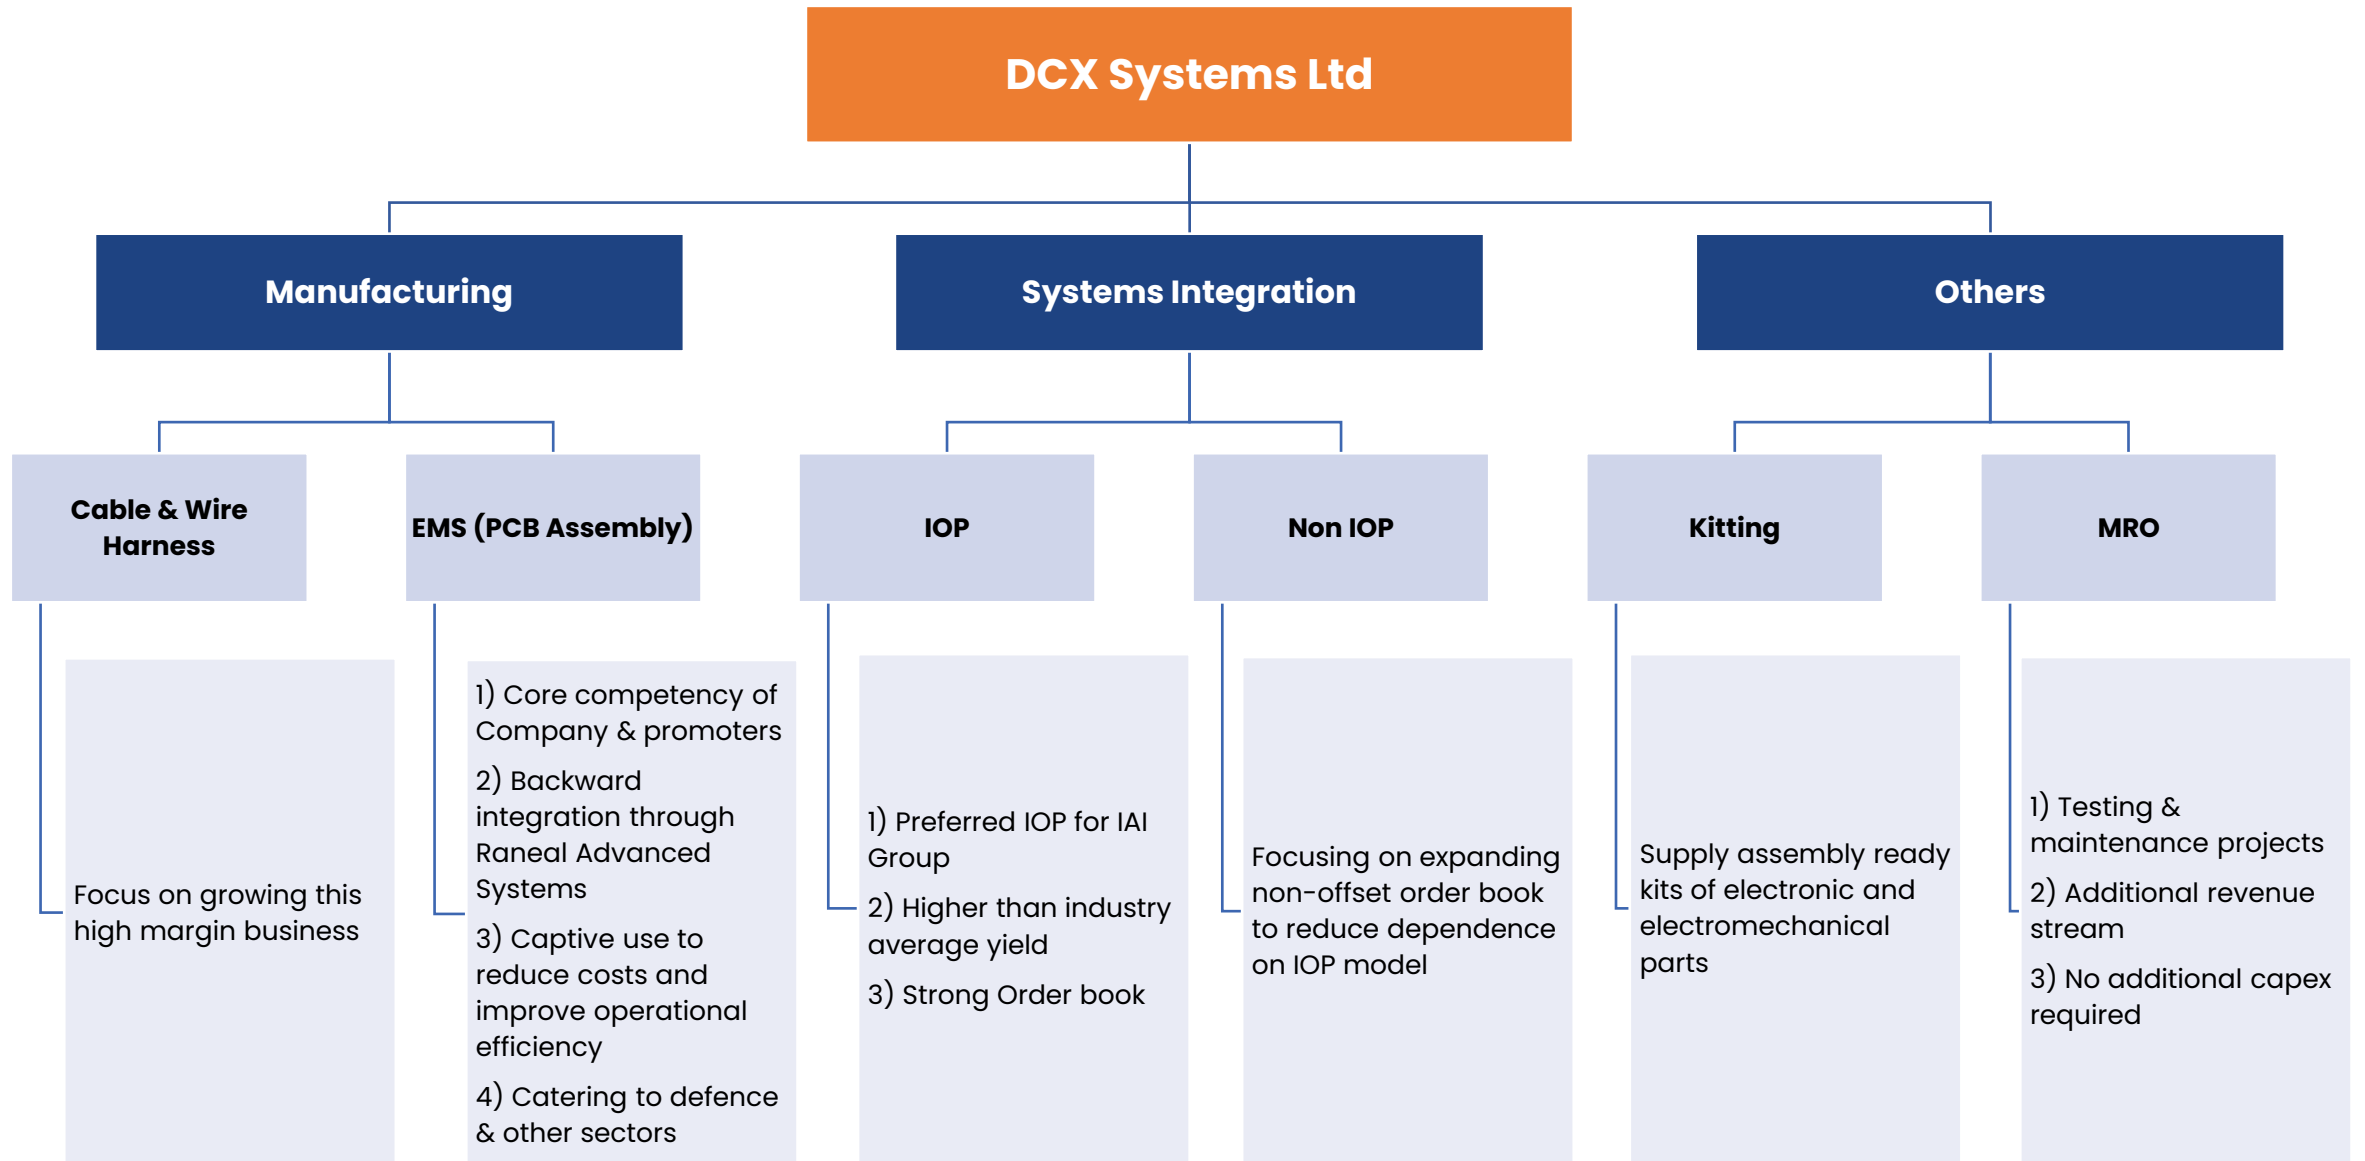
DCX Systems Ltd

Manufacturing

Systems Integration

Others

Cable & Wire Harness

EMS (PCB Assembly)

IOP

Non IOP

Kitting

MRO

Focus on growing this high margin business

1) Core competency of Company & promoters

2) Backward integration through Raneal Advanced Systems

3) Captive use to reduce costs and improve operational efficiency

4) Catering to defence & other sectors

1) Preferred IOP for IAI Group

2) Higher than industry average yield

3) Strong Order book

Focusing on expanding non-offset order book to reduce dependence on IOP model

Supply assembly ready kits of electronic and electromechanical parts

1) Testing & maintenance projects

2) Additional revenue stream

3) No additional capex required